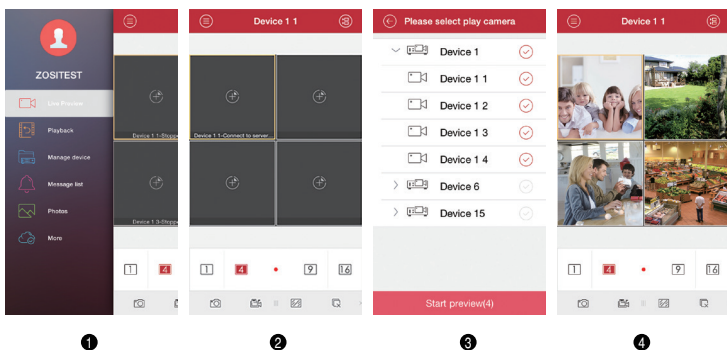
ZOSITEST

Live Preview

Playback

Manage device

Message list

Photos

More

Device 1 1-Stoppe

Device 1 3-Stoppe

1 4

Device 1 1

Device 1 1-Connect to server...

1 4 9 16

Please select play camera

Device 1

Device 1 1

Device 1 2

Device 1 3

Device 1 4

Device 6

Device 15

Start preview(4)

Device 1 1

1 4 9 16

❶ ❷ ❸ ❹